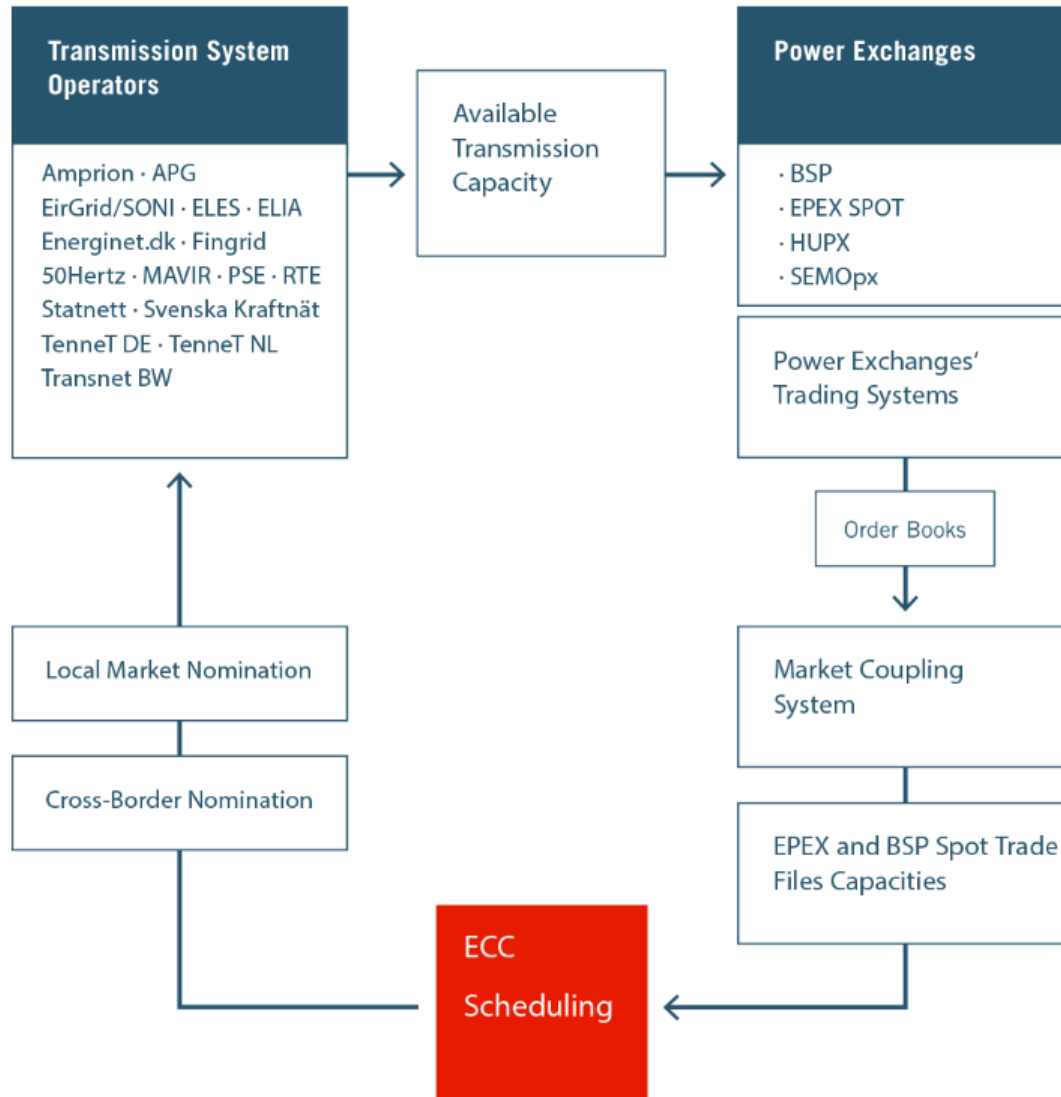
Transmission System Operators

Amprion · APG
EirGrid/SONI · ELES · ELIA
Energinet.dk · Fingrid
50Hertz · MAVIR · PSE · RTE
Statnett · Svenska Kraftnät
TenneT DE · TenneT NL
Transnet BW

Available Transmission Capacity

Power Exchanges

· BSP
· EPEX SPOT
· HUPX
· SEMOpx

Power Exchanges' Trading Systems

Order Books

Market Coupling System

EPEX and BSP Spot Trade Files Capacities

ECC Scheduling

Cross-Border Nomination

Local Market Nomination